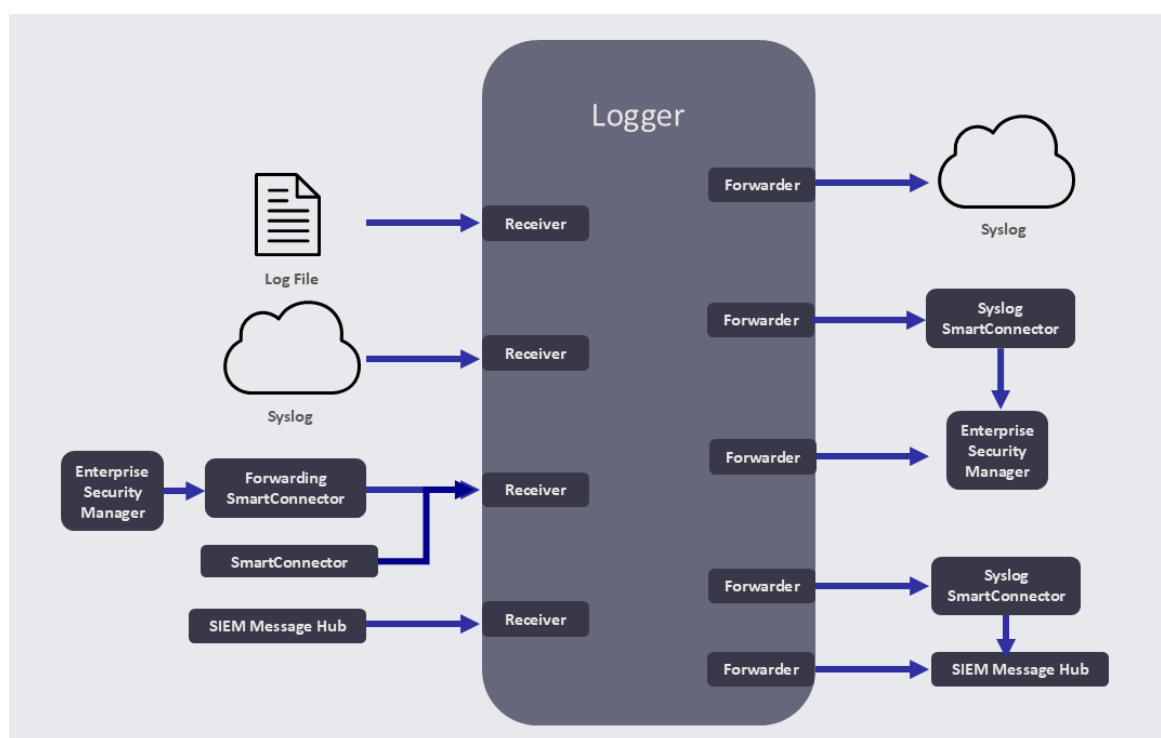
Logger

Log File

Receiver

Syslog

Receiver

Enterprise Security Manager

Forwarding SmartConnector

Receiver

SmartConnector

SIEM Message Hub

Receiver

Forwarder

Syslog

Forwarder

Syslog SmartConnector

Forwarder

Enterprise Security Manager

Forwarder

Syslog SmartConnector

Forwarder

SIEM Message Hub